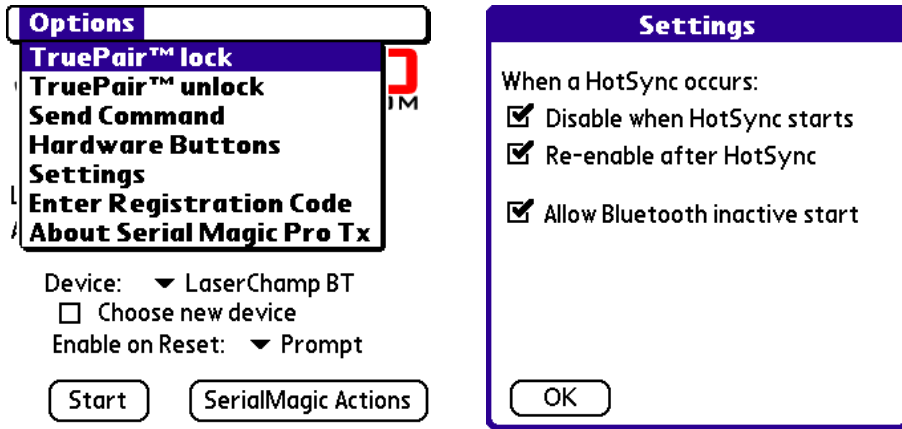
Options
TruePair™ lock
TruePair™ unlock
Send Command
Hardware Buttons
Settings
Enter Registration Code
About Serial Magic Pro Tx

Device: ▾ LaserChamp BT
☐ Choose new device
Enable on Reset: ▾ Prompt

Start
SerialMagic Actions

Settings

When a HotSync occurs:
☑ Disable when HotSync starts
☑ Re-enable after HotSync

☑ Allow Bluetooth inactive start

OK